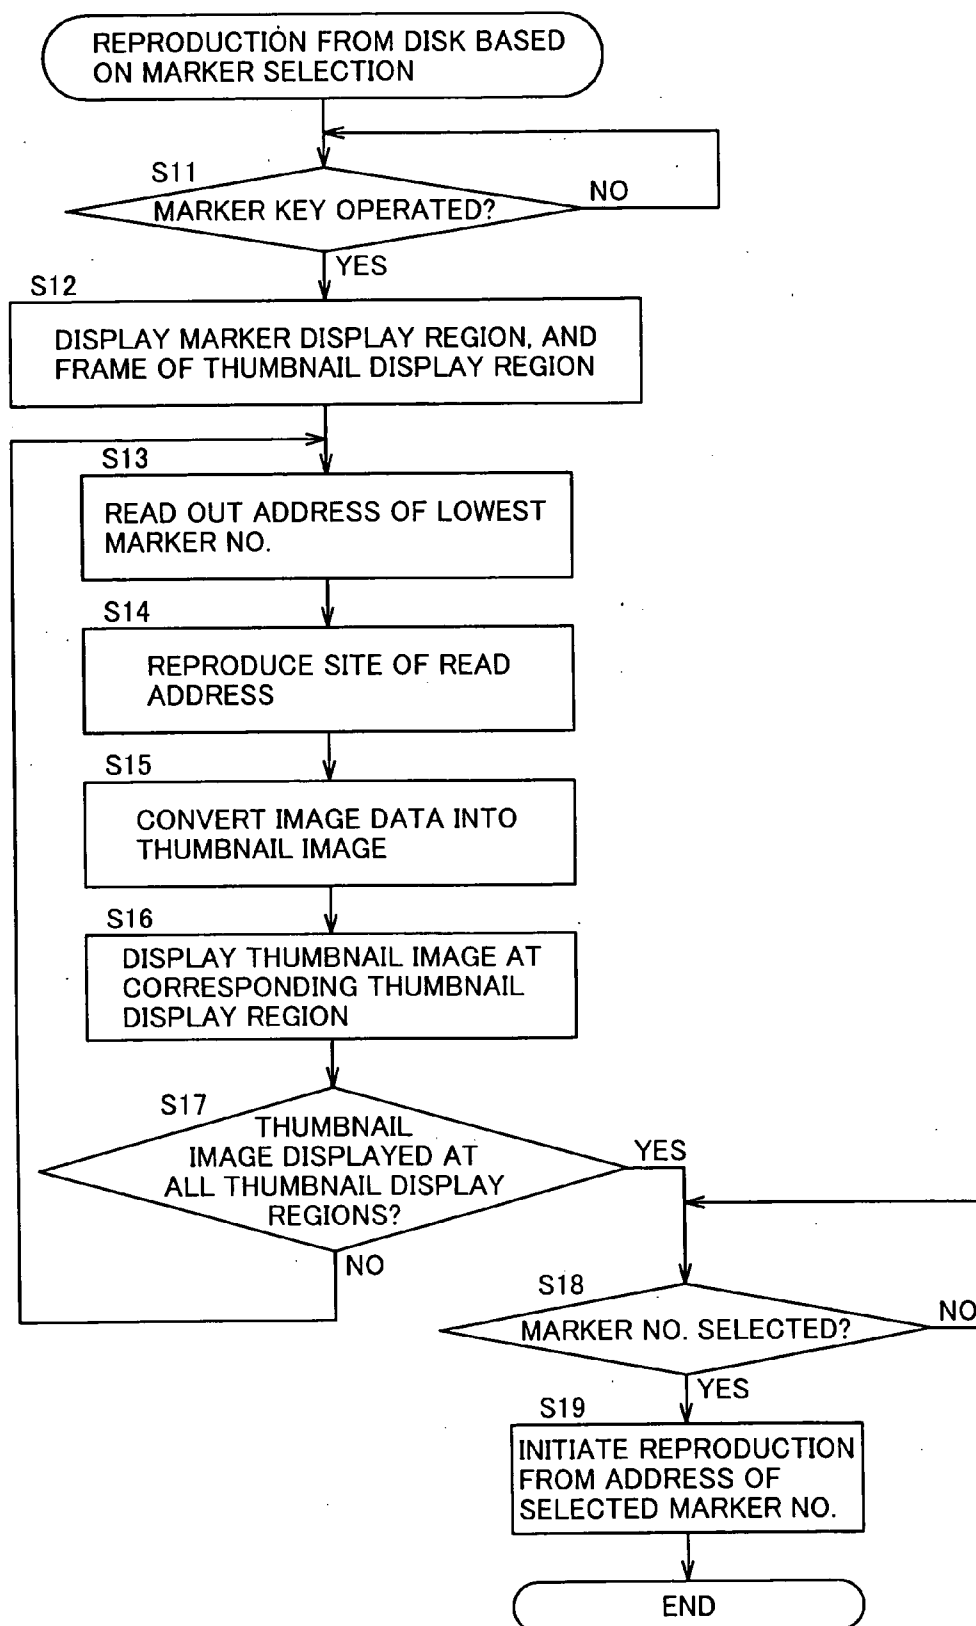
REPRODUCTION FROM DISK BASED ON MARKER SELECTION

S11

MARKER KEY OPERATED?

NO

YES

S12

DISPLAY MARKER DISPLAY REGION, AND FRAME OF THUMBNAIL DISPLAY REGION

S13

READ OUT ADDRESS OF LOWEST MARKER NO.

S14

REPRODUCE SITE OF READ ADDRESS

S15

CONVERT IMAGE DATA INTO THUMBNAIL IMAGE

S16

DISPLAY THUMBNAIL IMAGE AT CORRESPONDING THUMBNAIL DISPLAY REGION

S17

THUMBNAIL IMAGE DISPLAYED AT ALL THUMBNAIL DISPLAY REGIONS?

YES

NO

S18

MARKER NO. SELECTED?

NO

YES

S19

INITIATE REPRODUCTION FROM ADDRESS OF SELECTED MARKER NO.

END